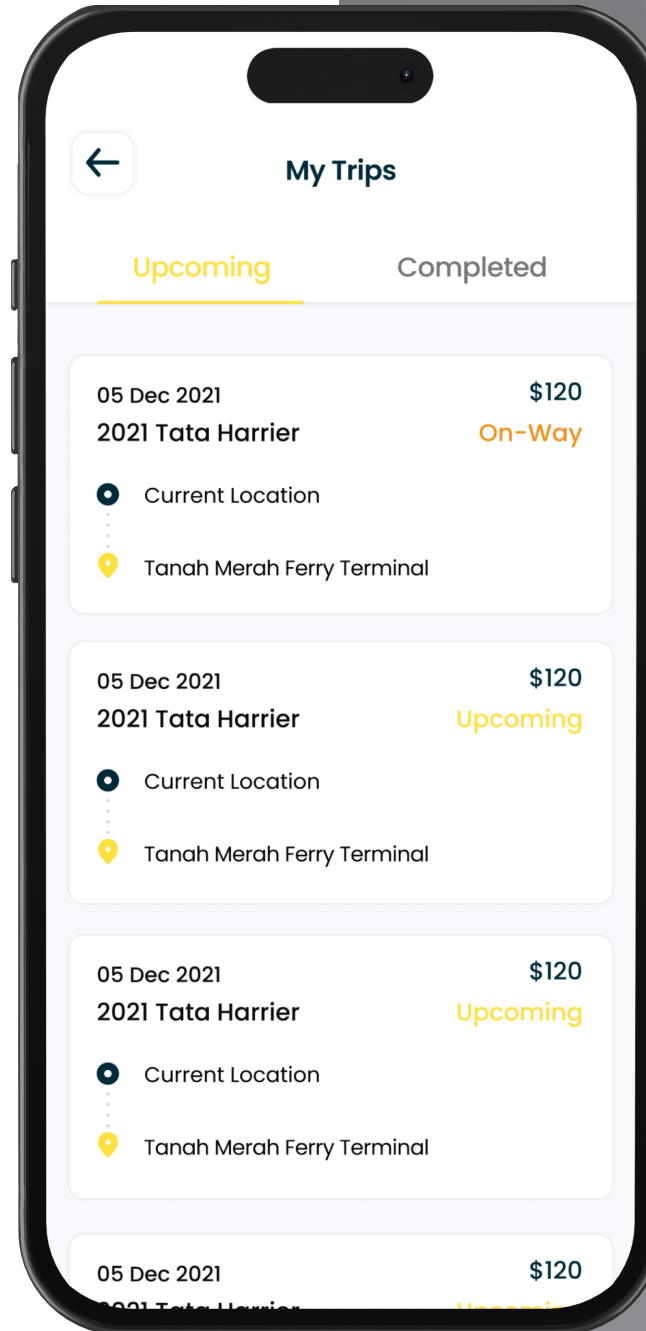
My Trips

Upcoming

Completed

05 Dec 2021
$120
2021 Tata Harrier
On-Way
Current Location
Tanah Merah Ferry Terminal

05 Dec 2021
$120
2021 Tata Harrier
Upcoming
Current Location
Tanah Merah Ferry Terminal

05 Dec 2021
$120
2021 Tata Harrier
Upcoming
Current Location
Tanah Merah Ferry Terminal

05 Dec 2021
$120
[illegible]